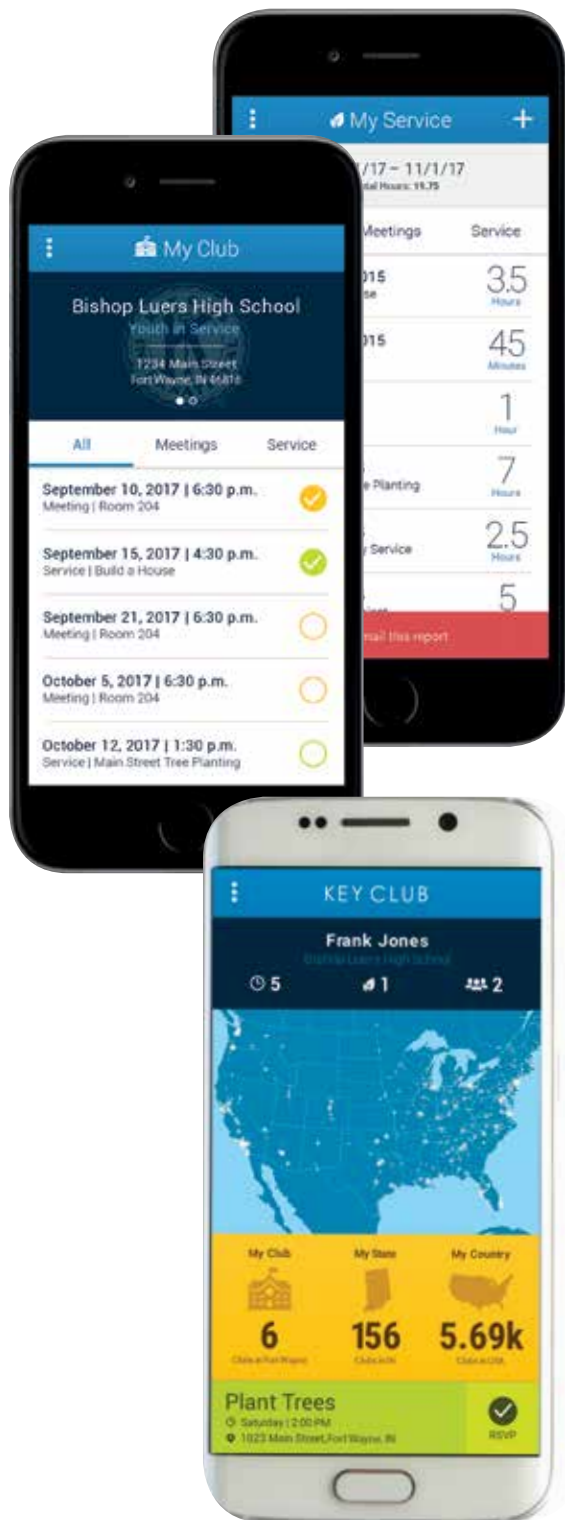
My Service

/17 – 11/1/17
tal Hours: 19.75

Meetings

Service

015
se

3.5
Hours

015

45
Minutes

1
Hour

e Planting

7
Hours

y Service

2.5
Hours

5

mail this report

My Club

Bishop Luers High School
Youth in Service
1234 Main Street
Fort Wayne, IN 46816

All

Meetings

Service

September 10, 2017 | 6:30 p.m.
Meeting | Room 204

September 15, 2017 | 4:30 p.m.
Service | Build a House

September 21, 2017 | 6:30 p.m.
Meeting | Room 204

October 5, 2017 | 6:30 p.m.
Meeting | Room 204

October 12, 2017 | 1:30 p.m.
Service | Main Street Tree Planting

KEY CLUB

Frank Jones
Bishop Luers High School

5

1

2

My Club

My State

My Country

6
Clubs in Fort Wayne

156
Clubs in IN

5.69k
Clubs in USA

Plant Trees
Saturday | 2:00 PM
1023 Main Street, Fort Wayne, IN

RSVP